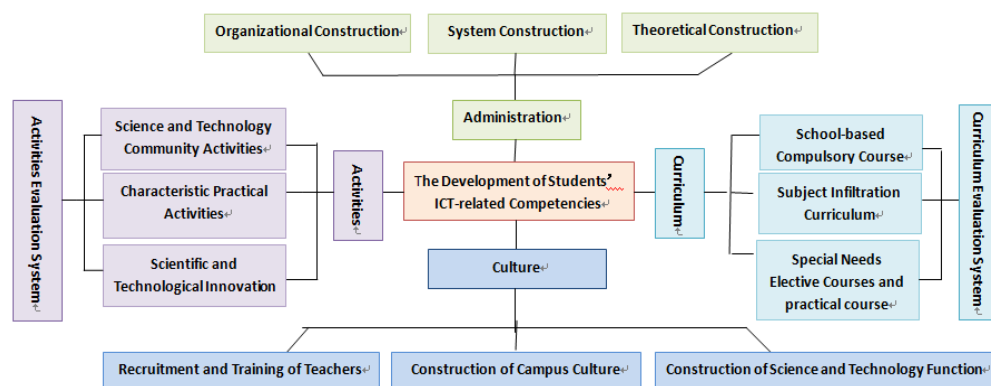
Organizational Construction

System Construction

Theoretical Construction

Administration

Activities Evaluation System

Science and Technology Community Activities

Characteristic Practical Activities

Scientific and Technological Innovation

Activities

The Development of Students' ICT-related Competencies

Curriculum

School-based Compulsory Course

Subject Infiltration Curriculum

Special Needs Elective Courses and practical course

Curriculum Evaluation System

Culture

Recruitment and Training of Teachers

Construction of Campus Culture

Construction of Science and Technology Function